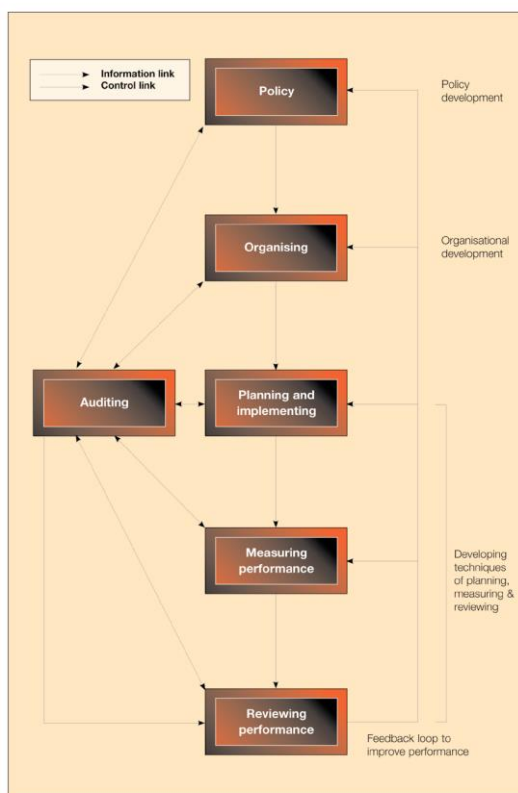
Information link
Control link

Policy

Policy development

Organising

Organisational development

Auditing

Planning and implementing

Measuring performance

Developing techniques of planning, measuring & reviewing

Reviewing performance

Feedback loop to improve performance